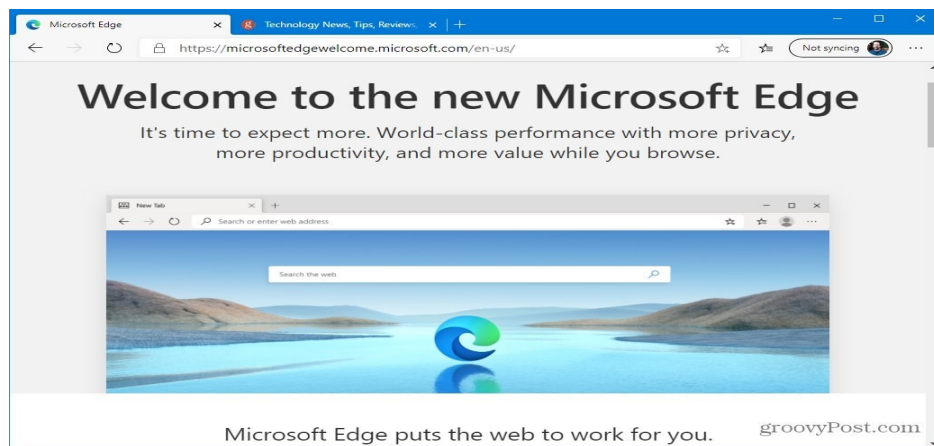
Microsoft Edge ×
Technology News, Tips, Reviews, ×
https://microsoftedgewelcome.microsoft.com/en-us/
Not syncing

Welcome to the new Microsoft Edge

It's time to expect more. World-class performance with more privacy, more productivity, and more value while you browse.

New Tab ×
Search or enter web address
Search the web

Microsoft Edge puts the web to work for you.

groovyPost.com